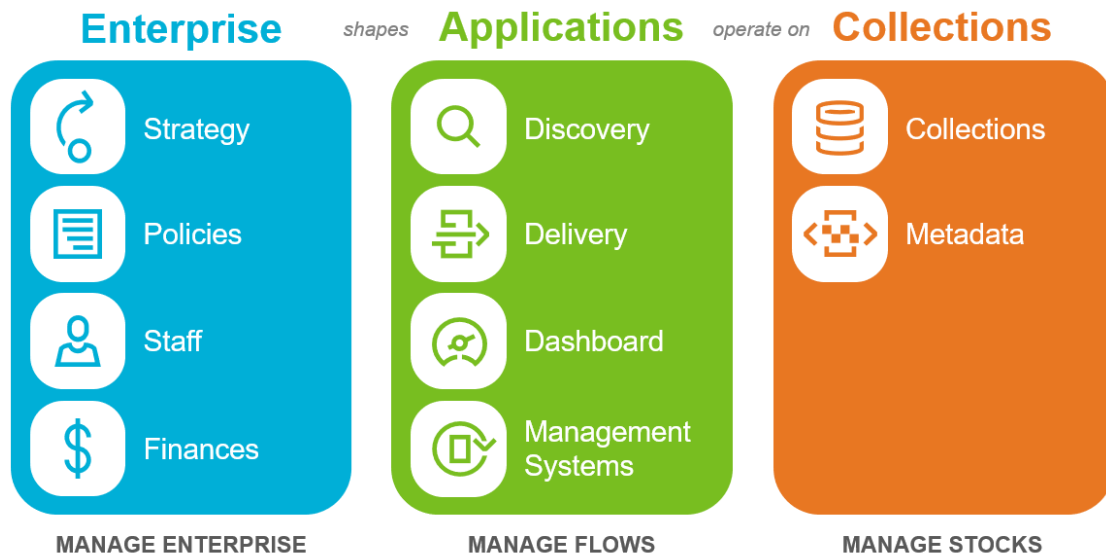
Enterprise shapes Applications operate on Collections

Strategy

Policies

Staff

Finances

MANAGE ENTERPRISE

Discovery

Delivery

Dashboard

Management Systems

MANAGE FLOWS

Collections

Metadata

MANAGE STOCKS